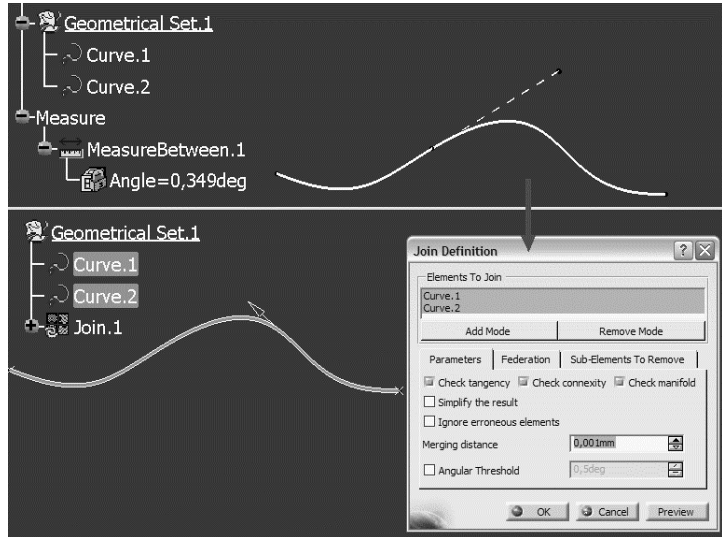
Geometrical Set.1
Curve.1
Curve.2
Measure
MeasureBetween.1
Angle=0,349deg

Geometrical Set.1
Curve.1
Curve.2
Join.1

Join Definition
Elements To Join
Curve.1
Curve.2
Add Mode
Remove Mode
Parameters
Federation
Sub-Elements To Remove
Check tangency
Check connexity
Check manifold
Simplify the result
Ignore erroneous elements
Merging distance
0,001mm
Angular Threshold
0,5deg
OK
Cancel
Preview